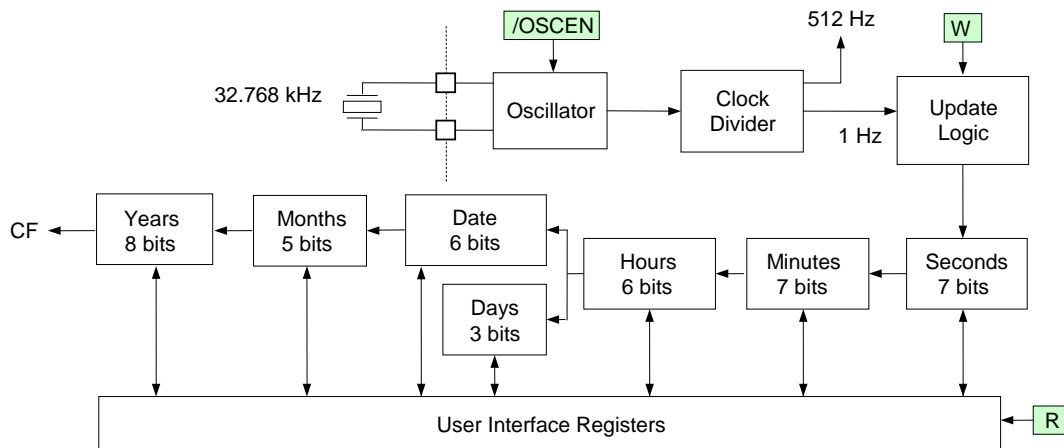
/OSCEN

512 Hz

W

32.768 kHz

Oscillator

Clock Divider

1 Hz

Update Logic

CF

Years 8 bits

Months 5 bits

Date 6 bits

Hours 6 bits

Minutes 7 bits

Seconds 7 bits

Days 3 bits

User Interface Registers

R